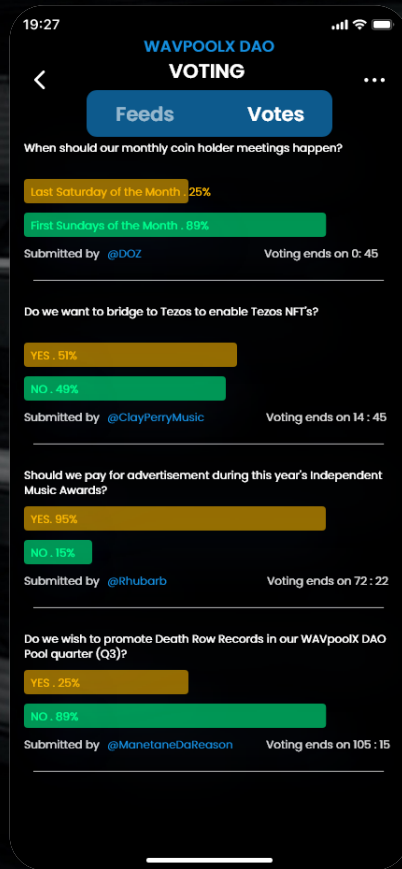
19:27

WAVPOOLX DAO

VOTING

Feeds Votes

When should our monthly coin holder meetings happen?

Last Saturday of the Month . 25%

First Sundays of the Month . 89%

Submitted by @DOZ Voting ends on 0: 45

Do we want to bridge to Tezos to enable Tezos NFT's?

YES . 51%

NO . 49%

Submitted by @ClayPerryMusic Voting ends on 14 : 45

Should we pay for advertisement during this year's Independent Music Awards?

YES. 95%

NO . 15%

Submitted by @Rhubarb Voting ends on 72 : 22

Do we wish to promote Death Row Records in our WAVpoolX DAO Pool quarter (Q3)?

YES . 25%

NO . 89%

Submitted by @ManetaneDaReason Voting ends on 105 : 15